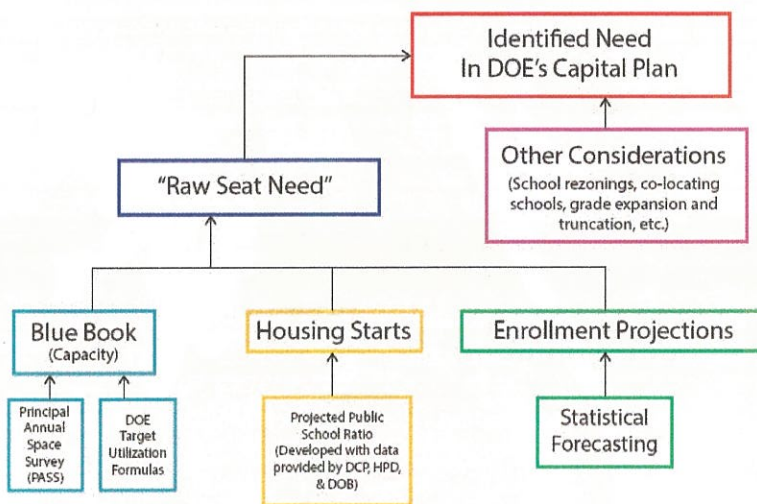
Identified Need In DOE's Capital Plan

Other Considerations (School rezonings, co-locating schools, grade expansion and truncation, etc.)

"Raw Seat Need"

Blue Book (Capacity)

Housing Starts

Enrollment Projections

Principal Annual Space Survey (PASS)

DOE Target Utilization Formulas

Projected Public School Ratio (Developed with data provided by DCP, HPD, & DOB)

Statistical Forecasting